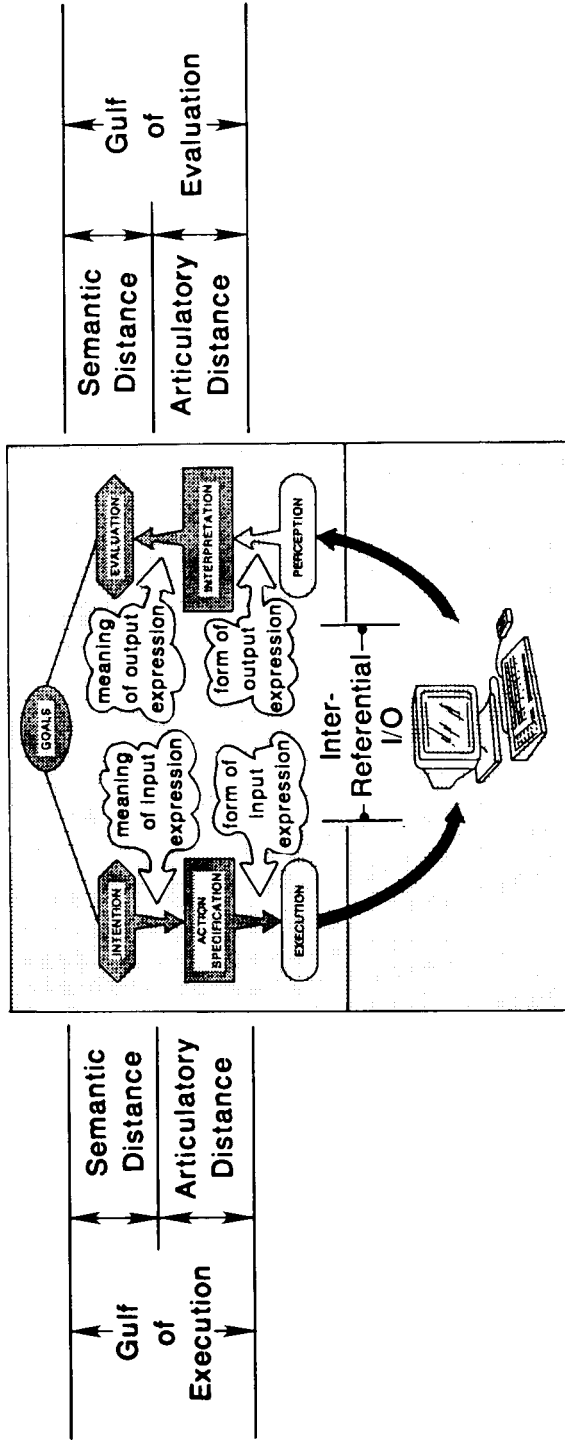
Gulf of Execution

Semantic Distance

Articulatory Distance

GOALS

INTENTION

meaning of input expression

ACTION SPECIFICATION

form of input expression

EXECUTION

Inter-Referential I/O

meaning of output expression

EVALUATION

form of output expression

INTERPRETATION

PERCEPTION

Semantic Distance

Articulatory Distance

Gulf of Evaluation